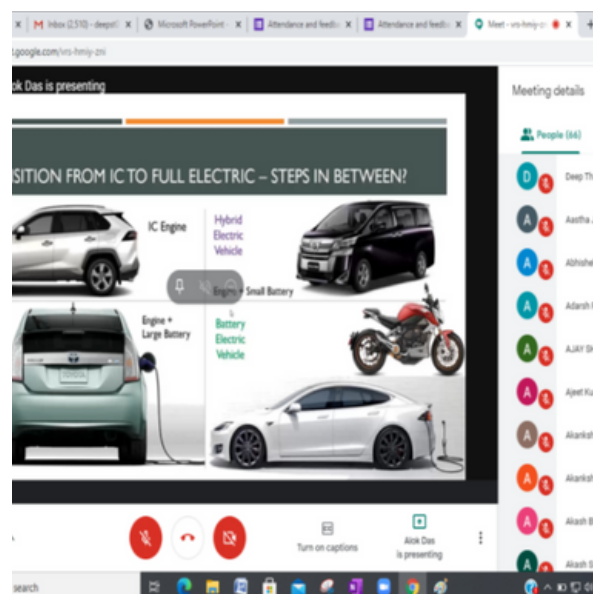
Inbox (2,510) – deepti
Microsoft PowerPoint
Attendance and feedb
Attendance and feedb
Meet – vrs-hmjy-zni
t.google.com/vrs-hmjy-zni

ok Das is presenting

SITION FROM IC TO FULL ELECTRIC – STEPS IN BETWEEN?

IC Engine

Hybrid Electric Vehicle

Engine + Small Battery

Engine + Large Battery

Battery Electric Vehicle

Meeting details

People (66)

Deep Th
Aastha
Abhishe
Adarsh
AJAY SI
Ajeet Ku
Akanksh
Akanksh
Akash B
Akash

Turn on captions

Alok Das is presenting

search